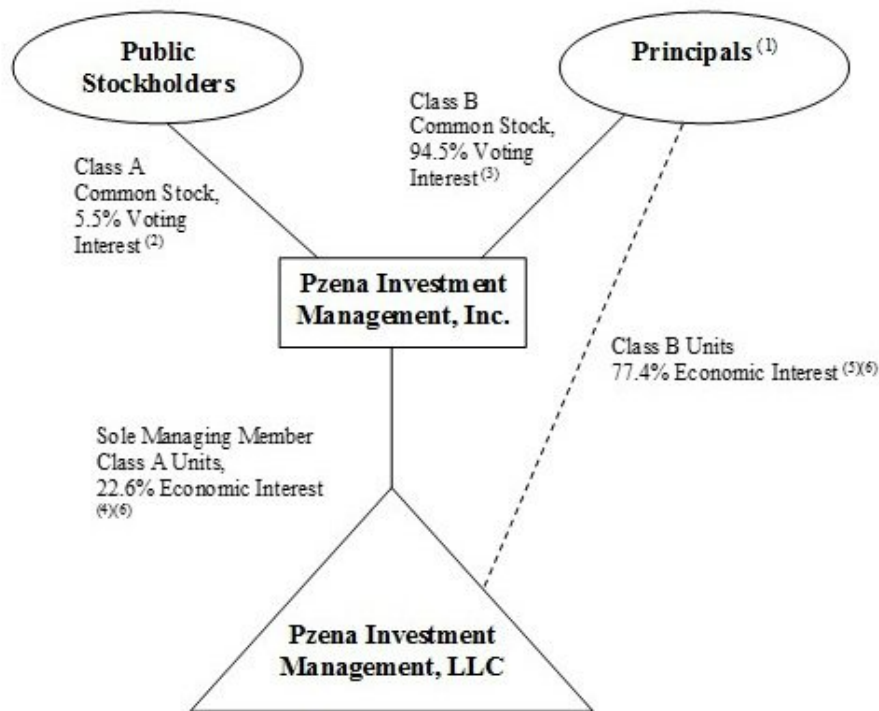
Public Stockholders

Principals $^{(1)}$

Class B Common Stock, 94.5% Voting Interest $^{(3)}$

Class A Common Stock, 5.5% Voting Interest $^{(2)}$

Pzena Investment Management, Inc.

Class B Units 77.4% Economic Interest $^{(5)(6)}$

Sole Managing Member Class A Units, 22.6% Economic Interest $^{(4)(6)}$

Pzena Investment Management, LLC